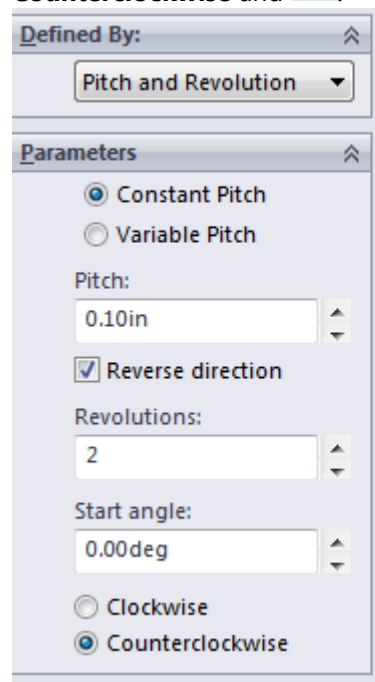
Counterclockwise and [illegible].

Defined By:

Pitch and Revolution

Parameters

Constant Pitch

Variable Pitch

Pitch:

0.10in

Reverse direction

Revolutions:

2

Start angle:

0.00deg

Clockwise

Counterclockwise